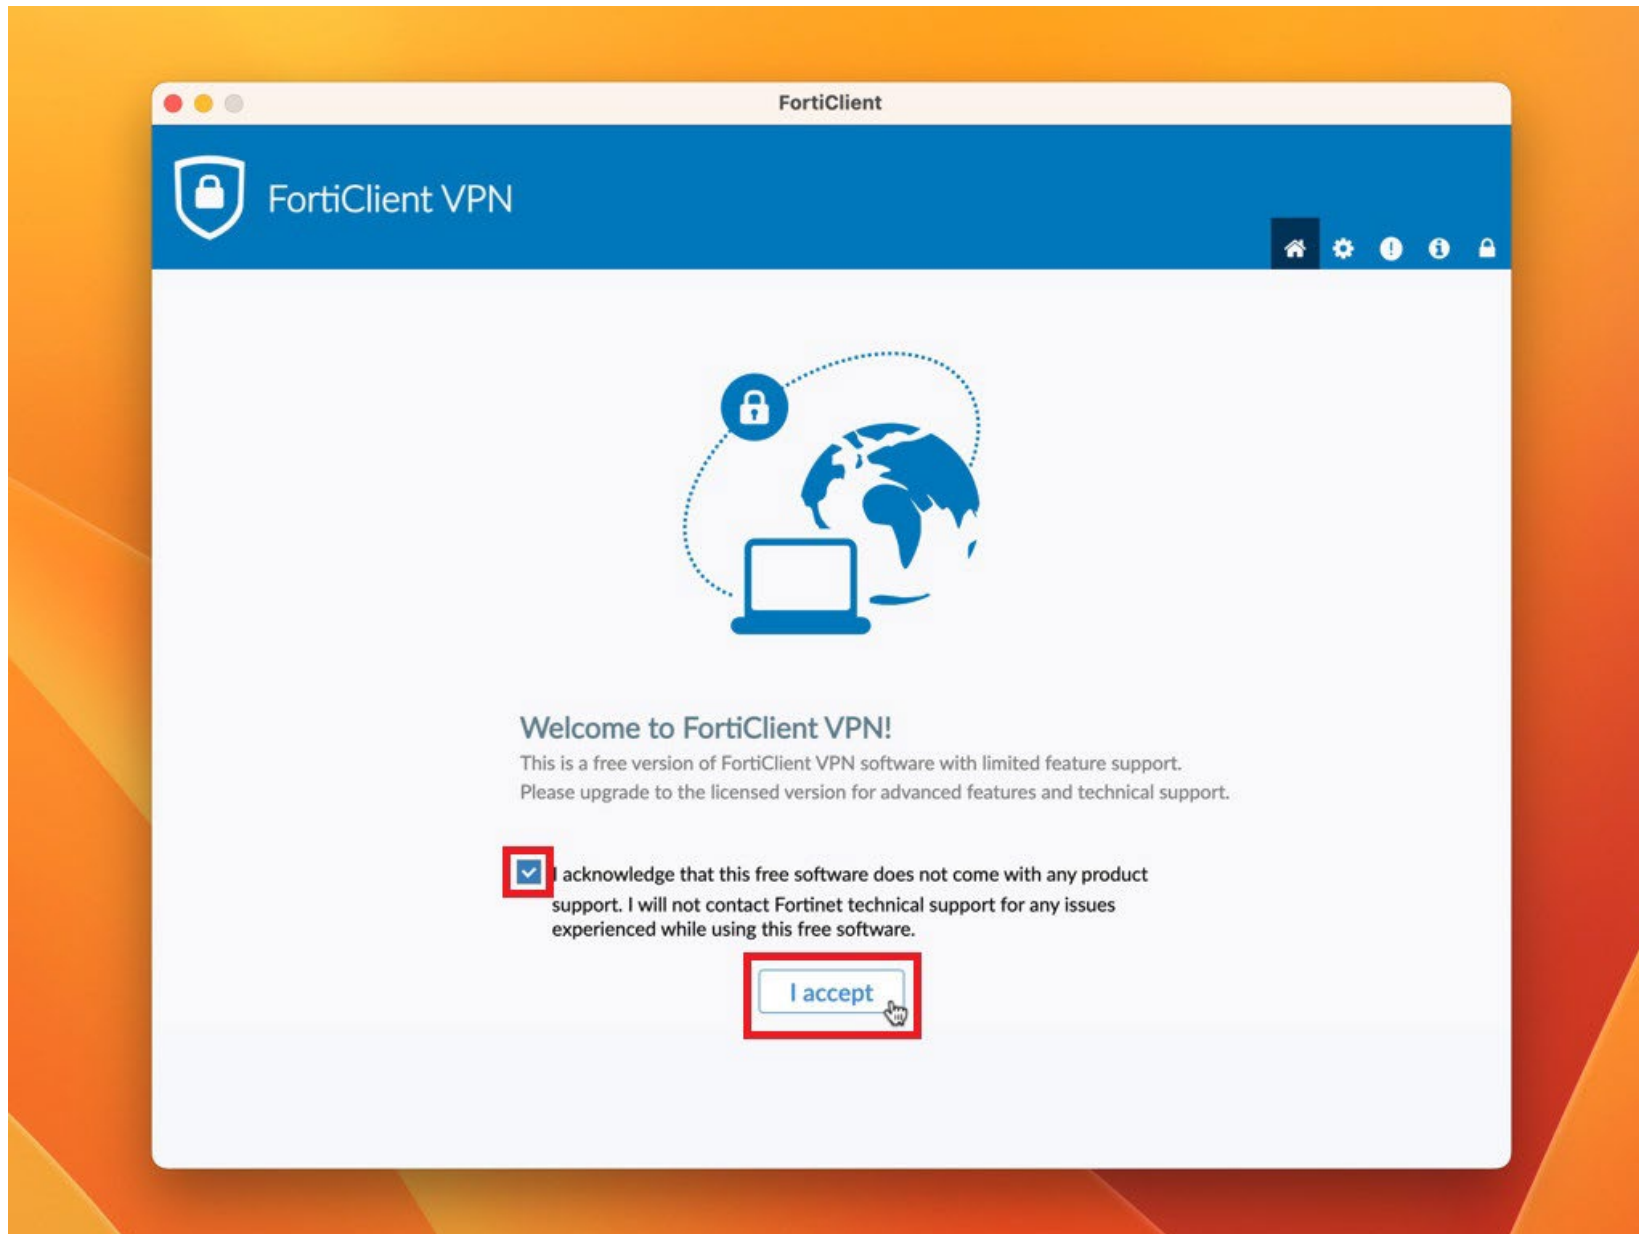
FortiClient

FortiClient VPN

Welcome to FortiClient VPN!

This is a free version of FortiClient VPN software with limited feature support. Please upgrade to the licensed version for advanced features and technical support.

I acknowledge that this free software does not come with any product support. I will not contact Fortinet technical support for any issues experienced while using this free software.

I accept